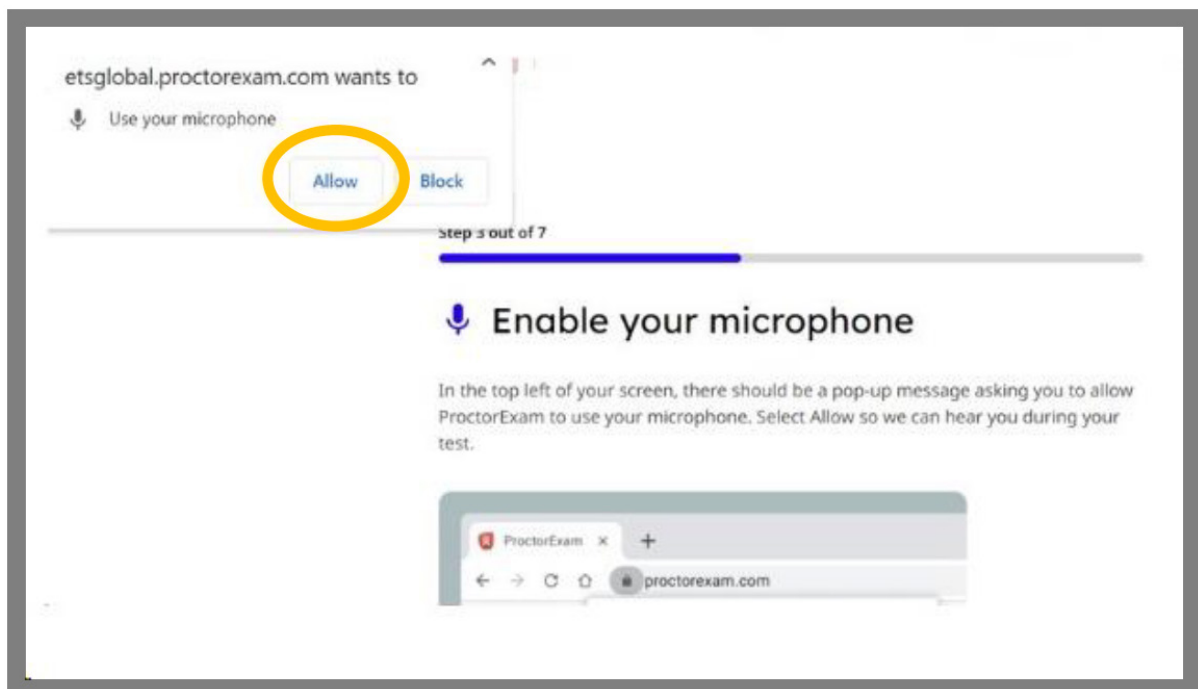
etsglobal.proctorexam.com wants to

Use your microphone

Allow

Block

Step 3 out of 7

Enable your microphone

In the top left of your screen, there should be a pop-up message asking you to allow ProctorExam to use your microphone. Select Allow so we can hear you during your test.

ProctorExam ×

+

proctorexam.com